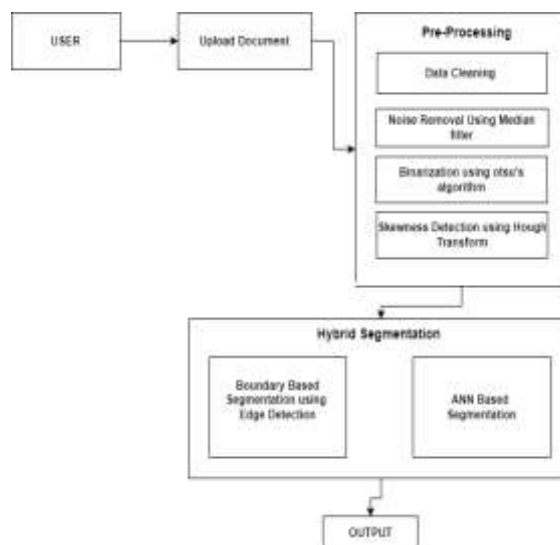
USER

Upload Document

Pre-Processing

Data Cleaning

Noise Removal Using Median filter

Binarization using otsu's algorithm

Skewness Detection using Hough Transform

Hybrid Segmentation

Boundary Based Segmentation using Edge Detection

ANN Based Segmentation

OUTPUT